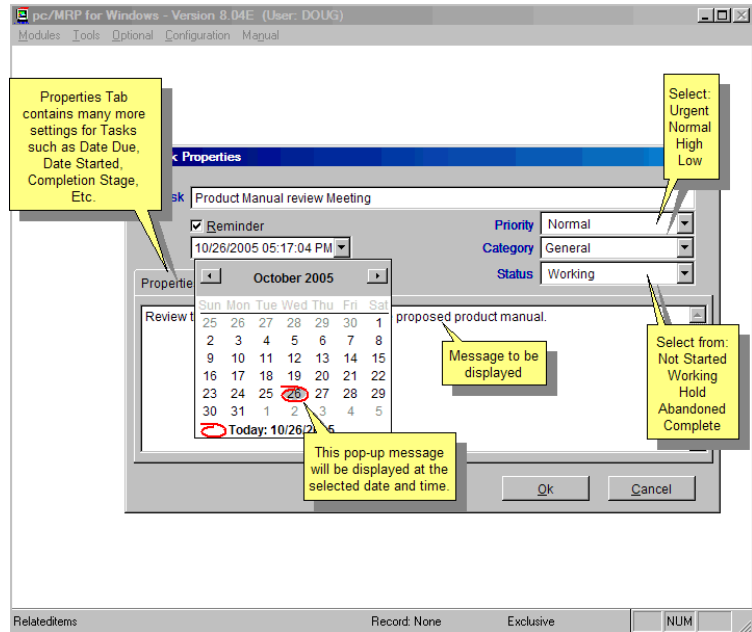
pc/MRP for Windows - Version 8.04E (User: DOUG)

Modules Tools Optional Configuration Manual

Properties Tab contains many more settings for Tasks such as Date Due, Date Started, Completion Stage, Etc.

Select: Urgent Normal High Low

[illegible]k Properties

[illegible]sk Product Manual review Meeting

☑ Reminder

10/26/2005 05:17:04 PM

Priority Normal

Category General

Status Working

Propertie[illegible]

October 2005

| Sun | Mon | Tue | Wed | Thu | Fri | Sat |
|---|---|---|---|---|---|---|
| 25 | 26 | 27 | 28 | 29 | 30 | 1 |
| 2 | 3 | 4 | 5 | 6 | 7 | 8 |
| 9 | 10 | 11 | 12 | 13 | 14 | 15 |
| 16 | 17 | 18 | 19 | 20 | 21 | 22 |
| 23 | 24 | 25 | 26 | 27 | 28 | 29 |
| 30 | 31 | 1 | 2 | 3 | 4 | 5 |

Today: 10/26/2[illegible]5

Review t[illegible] proposed product manual.

Message to be displayed

Select from: Not Started Working Hold Abandoned Complete

This pop-up message will be displayed at the selected date and time.

Ok

Cancel

Relateditems Record: None Exclusive NUM